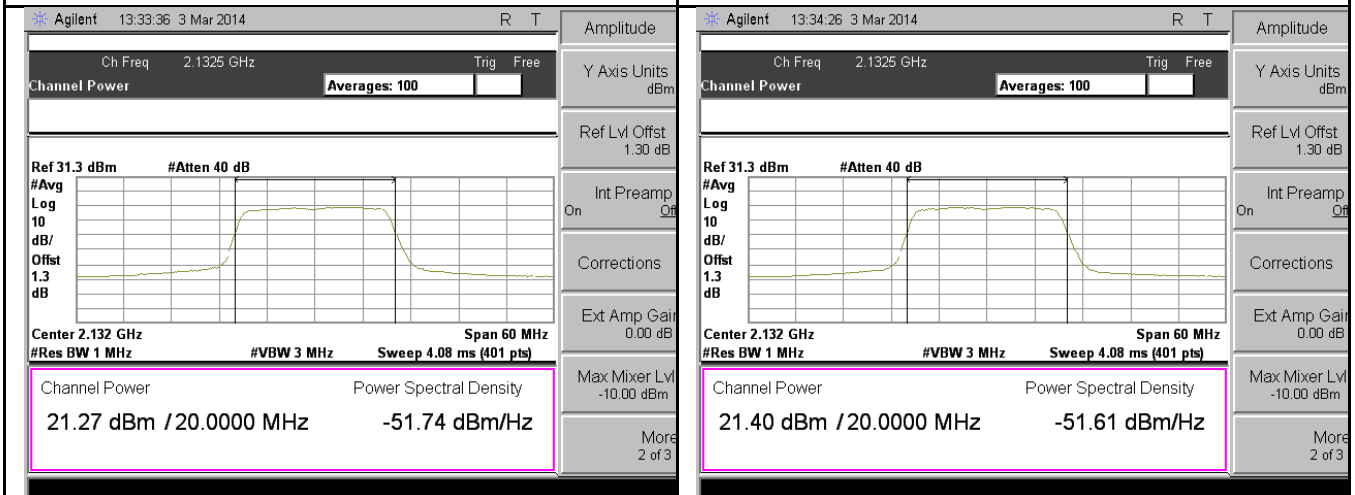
Agilent 13:33:36 3 Mar 2014 R T

Ch Freq 2.1325 GHz Trig Free
Channel Power Averages: 100

Ref 31.3 dBm #Atten 40 dB
#Avg
Log
10
dB/
Offst
1.3
dB

Center 2.132 GHz Span 60 MHz
#Res BW 1 MHz #VBW 3 MHz Sweep 4.08 ms (401 pts)

Channel Power Power Spectral Density
21.27 dBm / 20.0000 MHz -51.74 dBm/Hz

Amplitude
Y Axis Units dBm
Ref Lvl Offst 1.30 dB
Int Preamp On Of
Corrections
Ext Amp Gai 0.00 dB
Max Mixer Lvl -10.00 dBm
More 2 of 3

Agilent 13:34:26 3 Mar 2014 R T

Ch Freq 2.1325 GHz Trig Free
Channel Power Averages: 100

Ref 31.3 dBm #Atten 40 dB
#Avg
Log
10
dB/
Offst
1.3
dB

Center 2.132 GHz Span 60 MHz
#Res BW 1 MHz #VBW 3 MHz Sweep 4.08 ms (401 pts)

Channel Power Power Spectral Density
21.40 dBm / 20.0000 MHz -51.61 dBm/Hz

Amplitude
Y Axis Units dBm
Ref Lvl Offst 1.30 dB
Int Preamp On Of
Corrections
Ext Amp Gai 0.00 dB
Max Mixer Lvl -10.00 dBm
More 2 of 3